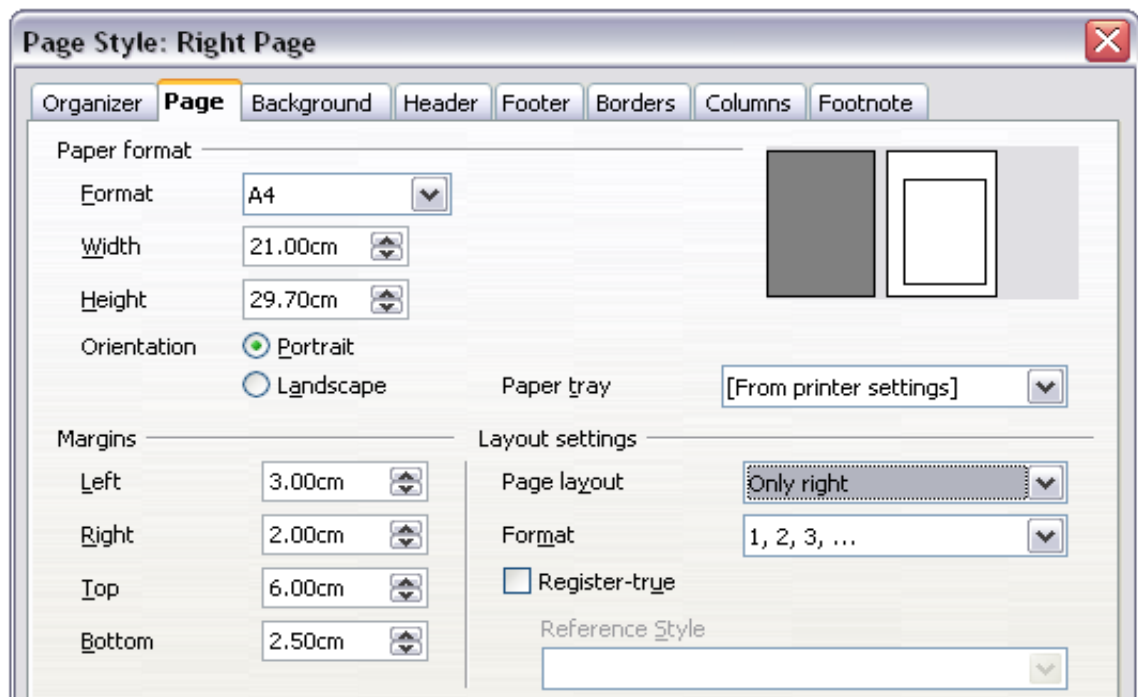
Page Style: Right Page

Organizer | Page | Background | Header | Footer | Borders | Columns | Footnote

Paper format

Format A4

Width 21.00cm

Height 29.70cm

Orientation Portrait

Landscape

Paper tray [From printer settings]

Margins

Left 3.00cm

Right 2.00cm

Top 6.00cm

Bottom 2.50cm

Layout settings

Page layout Only right

Format 1, 2, 3, ...

Register-true

Reference Style